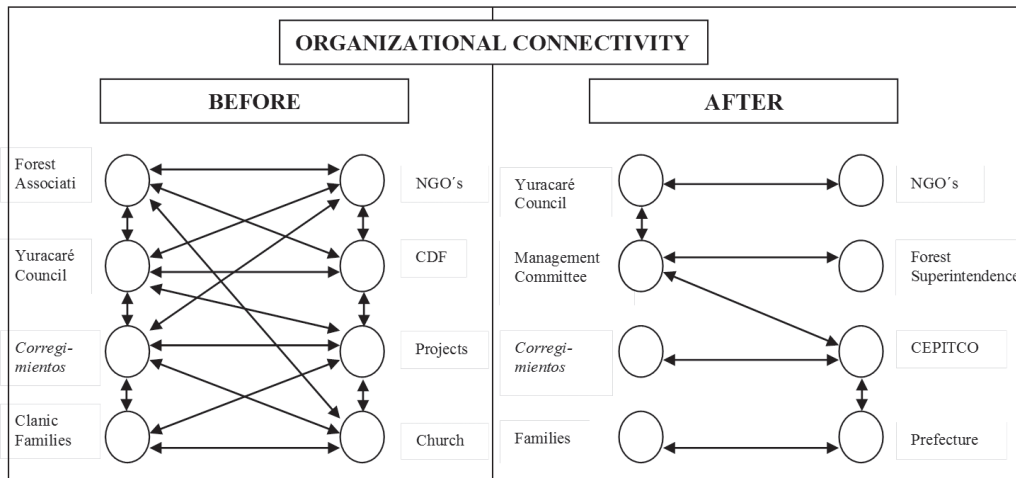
ORGANIZATIONAL CONNECTIVITY

BEFORE

Forest Associati

Yuracaré Council

Corregimientos

Clanic Families

NGO´s

CDF

Projects

Church

AFTER

Yuracaré Council

Management Committee

Corregimientos

Families

NGO´s

Forest Superintendence

CEPITCO

Prefecture